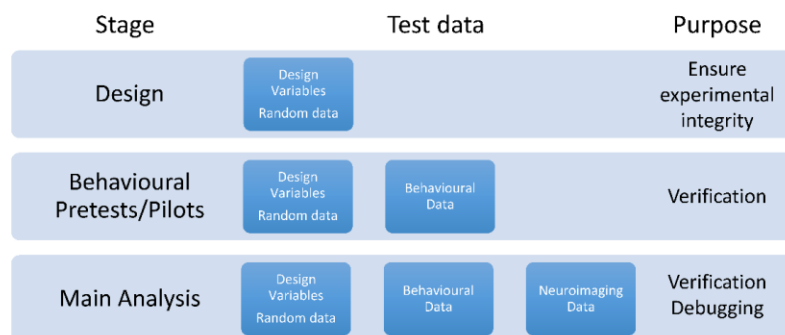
| Stage | Test data | | | Purpose |
|---|---|---|---|---|
| Design | Design Variables Random data | | | Ensure experimental integrity |
| Behavioural Pretests/Pilots | Design Variables Random data | Behavioural Data | | Verification |
| Main Analysis | Design Variables Random data | Behavioural Data | Neuroimaging Data | Verification Debugging |